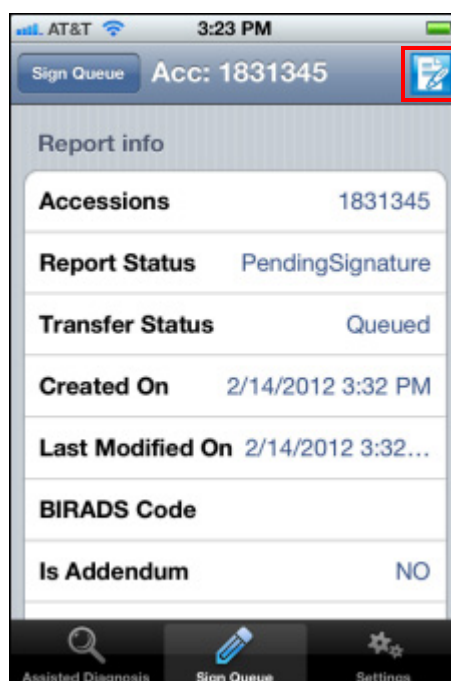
AT&T 3:23 PM

Sign Queue Acc: 1831345

Report info

| | |
|---|---|
| Accessions | 1831345 |
| Report Status | PendingSignature |
| Transfer Status | Queued |
| Created On | 2/14/2012 3:32 PM |
| Last Modified On | 2/14/2012 3:32... |
| BIRADS Code | |
| Is Addendum | NO |

Assisted Diagnosis Sign Queue Settings